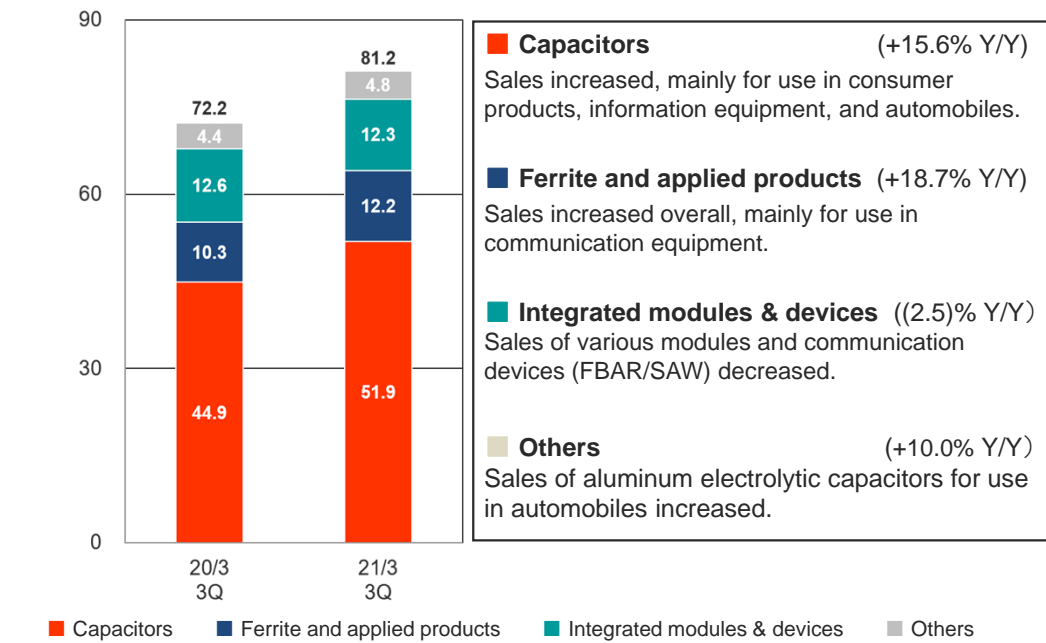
90

60

30

0

72.2
4.4
12.6
10.3
44.9

81.2
4.8
12.3
12.2
51.9

20/3
3Q

21/3
3Q

Capacitors (+15.6% Y/Y)
Sales increased, mainly for use in consumer products, information equipment, and automobiles.

Ferrite and applied products (+18.7% Y/Y)
Sales increased overall, mainly for use in communication equipment.

Integrated modules & devices ((2.5)% Y/Y)
Sales of various modules and communication devices (FBAR/SAW) decreased.

Others (+10.0% Y/Y)
Sales of aluminum electrolytic capacitors for use in automobiles increased.

Capacitors Ferrite and applied products Integrated modules & devices Others